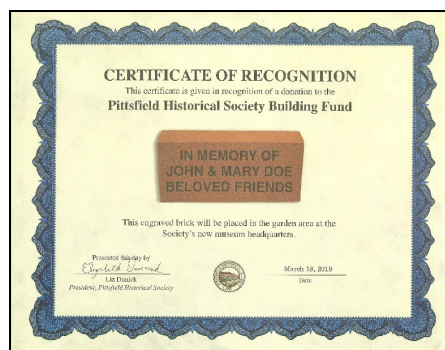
CERTIFICATE OF RECOGNITION

This certificate is given in recognition of a donation to the

Pittsfield Historical Society Building Fund

IN MEMORY OF
JOHN & MARY DOE
BELOVED FRIENDS

This engraved brick will be placed in the garden area at the Society's new museum headquarters.

Presented this day by
Elizabeth Dimick
Liz Dimick
President, Pittsfield Historical Society

March 18, 2019
Date